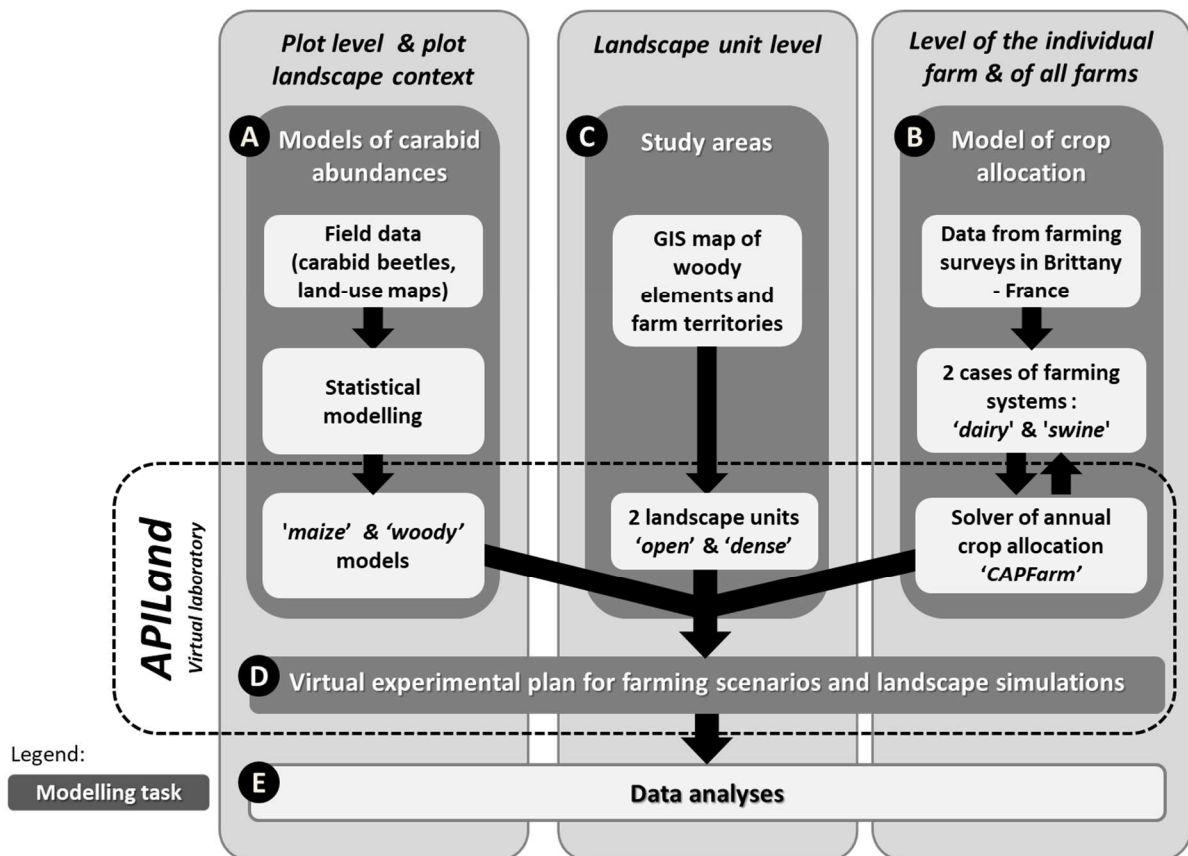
Plot level & plot landscape context

Landscape unit level

Level of the individual farm & of all farms

A Models of carabid abundances

Field data (carabid beetles, land-use maps)

Statistical modelling

'maize' & 'woody' models

C Study areas

GIS map of woody elements and farm territories

2 landscape units 'open' & 'dense'

B Model of crop allocation

Data from farming surveys in Brittany - France

2 cases of farming systems : 'dairy' & 'swine'

Solver of annual crop allocation 'CAPFarm'

APILand Virtual laboratory

D Virtual experimental plan for farming scenarios and landscape simulations

E Data analyses

Legend:

Modelling task